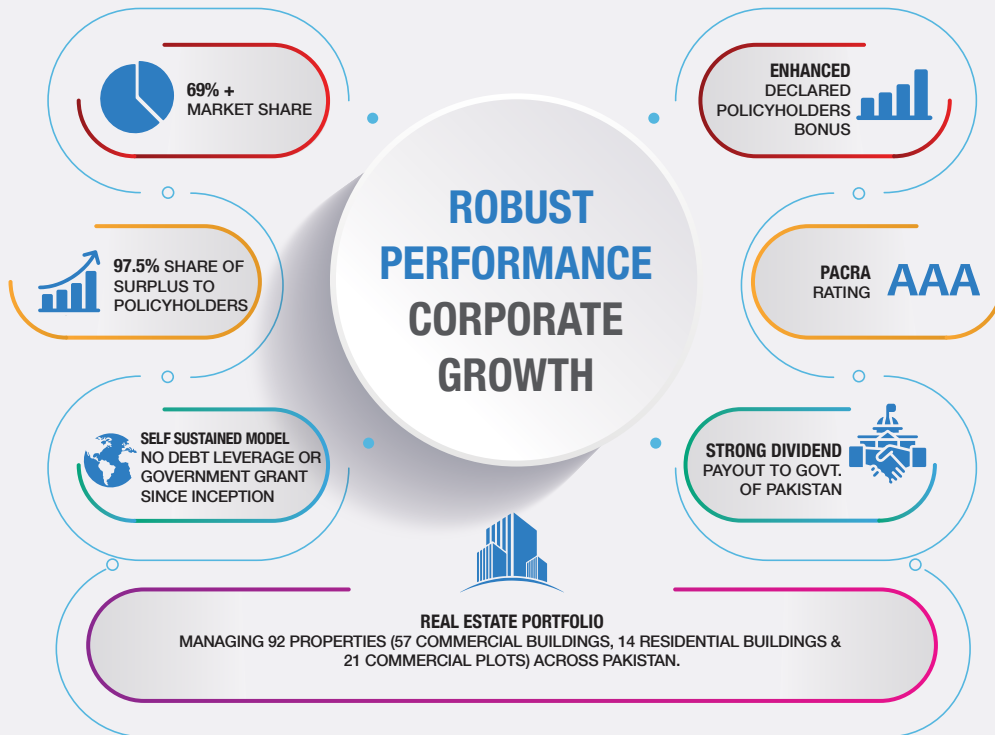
ROBUST PERFORMANCE CORPORATE GROWTH

69% + MARKET SHARE

97.5% SHARE OF SURPLUS TO POLICYHOLDERS

SELF SUSTAINED MODEL NO DEBT LEVERAGE OR GOVERNMENT GRANT SINCE INCEPTION

ENHANCED DECLARED POLICYHOLDERS BONUS

PACRA RATING AAA

STRONG DIVIDEND PAYOUT TO GOVT. OF PAKISTAN

REAL ESTATE PORTFOLIO
MANAGING 92 PROPERTIES (57 COMMERCIAL BUILDINGS, 14 RESIDENTIAL BUILDINGS & 21 COMMERCIAL PLOTS) ACROSS PAKISTAN.